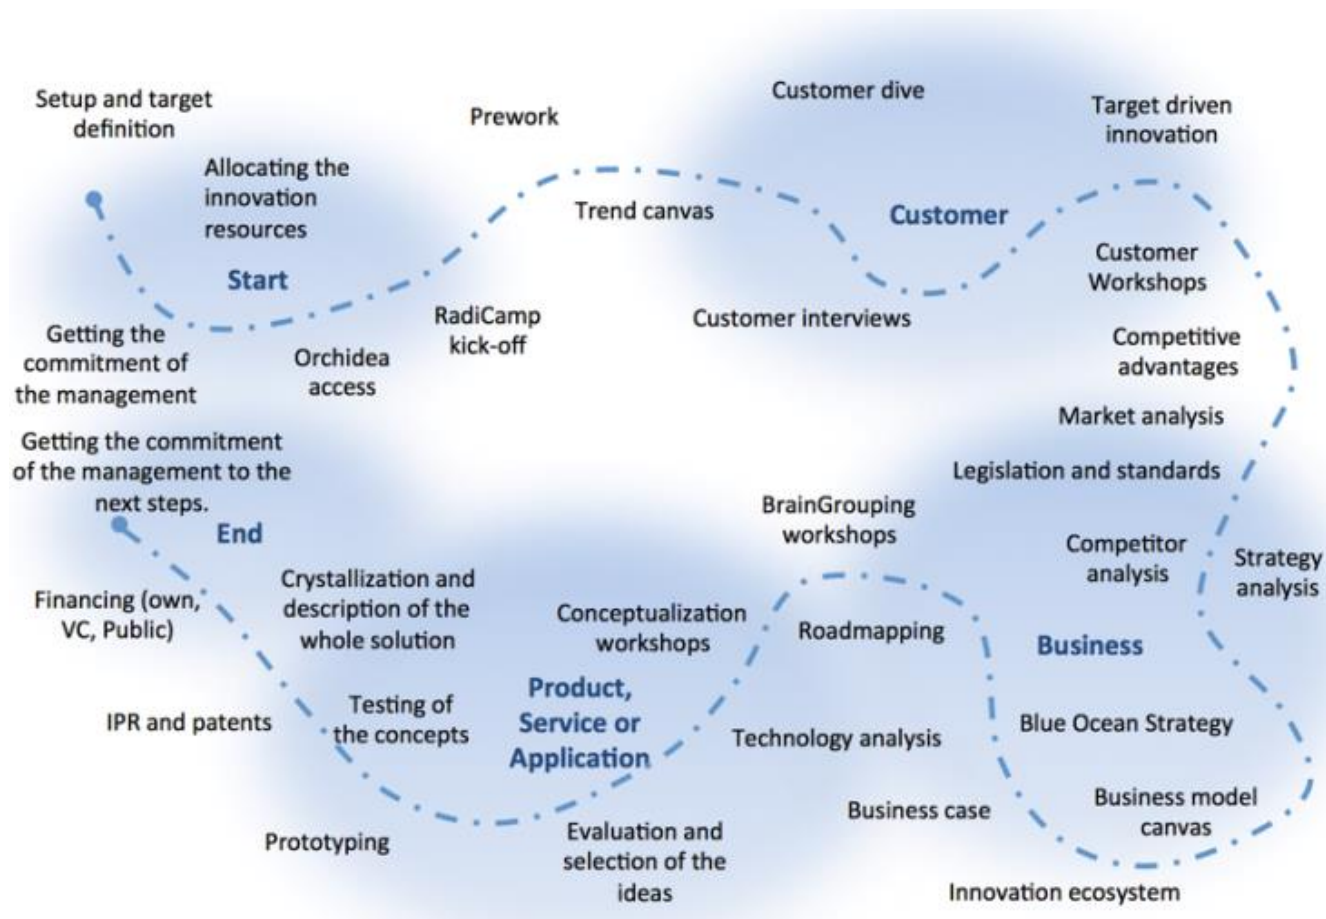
Setup and target definition

Prework

Customer dive

Target driven innovation

Allocating the innovation resources

Trend canvas

Customer

Start

Customer Workshops

Getting the commitment of the management

Orchidea access

RadiCamp kick-off

Customer interviews

Competitive advantages

Market analysis

Getting the commitment of the management to the next steps.

Legislation and standards

End

BrainGrouping workshops

Financing (own, VC, Public)

Crystallization and description of the whole solution

Conceptualization workshops

Competitor analysis

Strategy analysis

Roadmapping

Business

Testing of the concepts

Product, Service or Application

IPR and patents

Technology analysis

Blue Ocean Strategy

Business case

Business model canvas

Prototyping

Evaluation and selection of the ideas

Innovation ecosystem